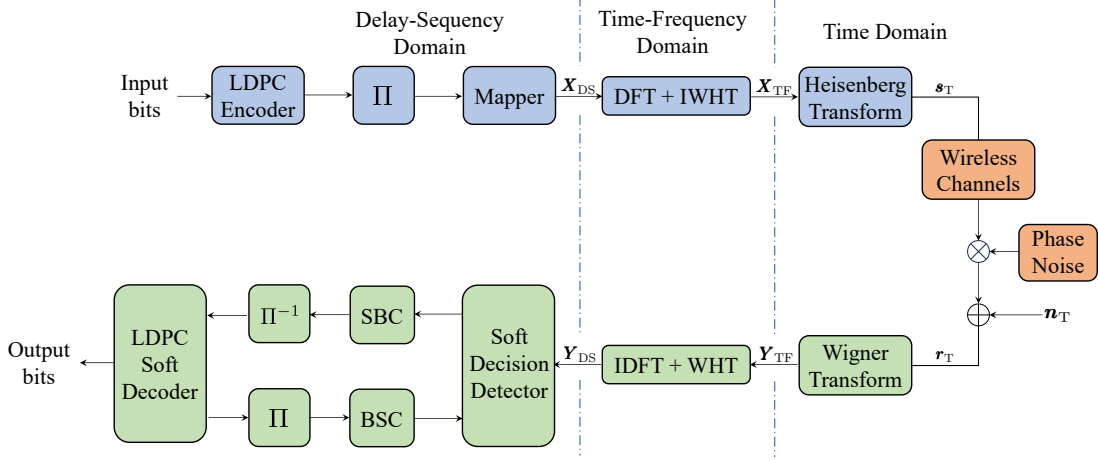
Delay-Sequency Domain

Time-Frequency Domain

Time Domain

Input bits

LDPC Encoder

$\Pi$

Mapper

$\boldsymbol{X}_{\mathrm{DS}}$

DFT + IWHT

$\boldsymbol{X}_{\mathrm{TF}}$

Heisenberg Transform

$\boldsymbol{s}_{\mathrm{T}}$

Wireless Channels

Phase Noise

$\boldsymbol{n}_{\mathrm{T}}$

$\boldsymbol{r}_{\mathrm{T}}$

Wigner Transform

$\boldsymbol{Y}_{\mathrm{TF}}$

IDFT + WHT

$\boldsymbol{Y}_{\mathrm{DS}}$

Soft Decision Detector

SBC

$\Pi^{-1}$

BSC

$\Pi$

LDPC Soft Decoder

Output bits